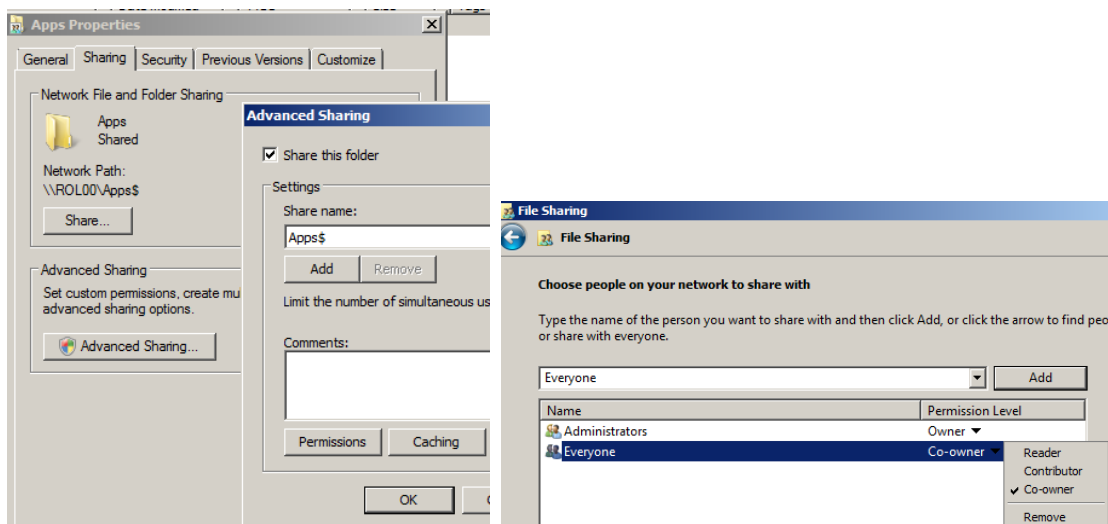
Apps Properties

General | Sharing | Security | Previous Versions | Customize

Network File and Folder Sharing

Apps
Shared

Network Path:
\\ROL00\Apps$

Share...

Advanced Sharing

Set custom permissions, create mu
advanced sharing options.

Advanced Sharing...

Advanced Sharing

Share this folder

Settings

Share name:

Apps$

Add | Remove

Limit the number of simultaneous us

Comments:

Permissions | Caching

OK

File Sharing

File Sharing

Choose people on your network to share with

Type the name of the person you want to share with and then click Add, or click the arrow to find peo
or share with everyone.

Everyone | Add

| Name | Permission Level |
|---|---|
| Administrators | Owner ▾ |
| Everyone | Co-owner ▾ |

Reader
Contributor
✓ Co-owner
Remove